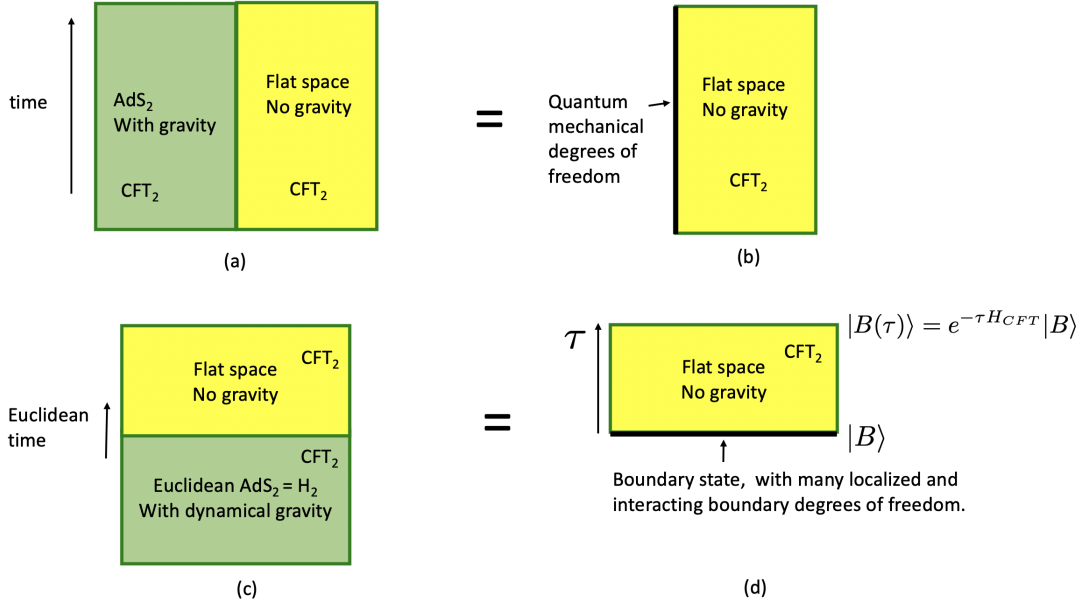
time

AdS$_2$
With gravity

CFT$_2$

Flat space
No gravity

CFT$_2$

(a)

=

Quantum mechanical degrees of freedom

Flat space
No gravity

CFT$_2$

(b)

Euclidean time

Flat space
No gravity

CFT$_2$

CFT$_2$

Euclidean AdS$_2$ = H$_2$
With dynamical gravity

(c)

=

$\tau$

Flat space
No gravity

CFT$_2$

$|B(\tau)\rangle = e^{-\tau H_{CFT}}|B\rangle$

$|B\rangle$

Boundary state, with many localized and interacting boundary degrees of freedom.

(d)